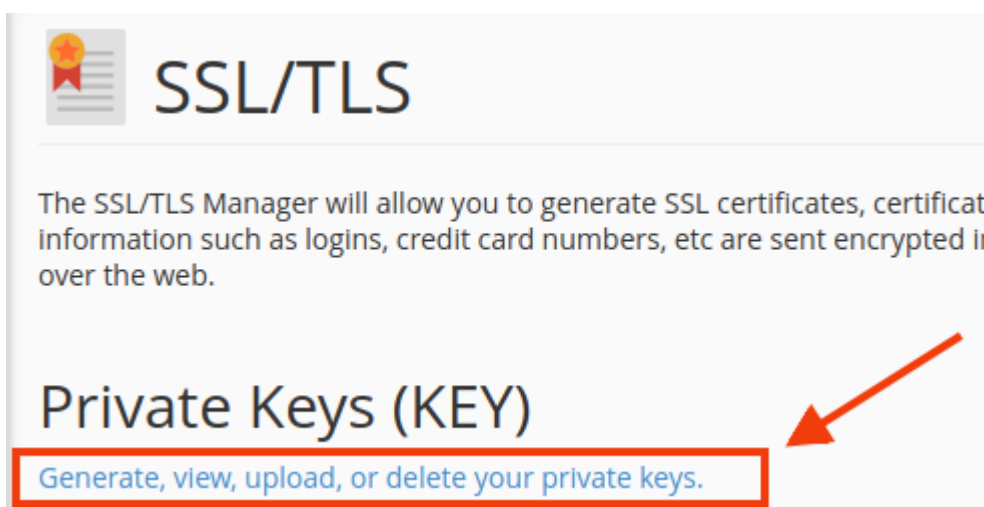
SSL/TLS

The SSL/TLS Manager will allow you to generate SSL certificates, certificat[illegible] information such as logins, credit card numbers, etc are sent encrypted i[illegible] over the web.

Private Keys (KEY)

Generate, view, upload, or delete your private keys.